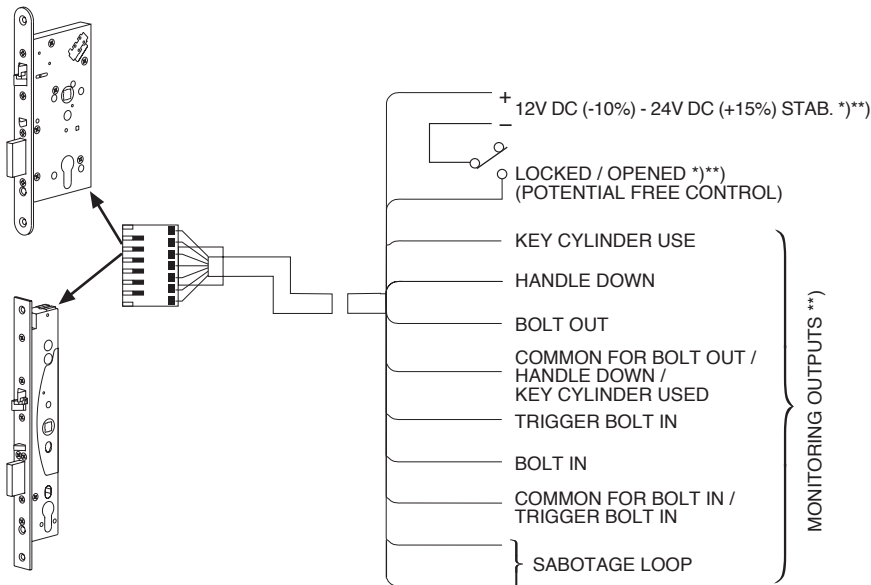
+
12V DC (-10%) - 24V DC (+15%) STAB. *)**)
–
LOCKED / OPENED *)**)
(POTENTIAL FREE CONTROL)

KEY CYLINDER USE

HANDLE DOWN

BOLT OUT

COMMON FOR BOLT OUT / HANDLE DOWN / KEY CYLINDER USED

TRIGGER BOLT IN

BOLT IN

COMMON FOR BOLT IN / TRIGGER BOLT IN

SABOTAGE LOOP

MONITORING OUTPUTS **)